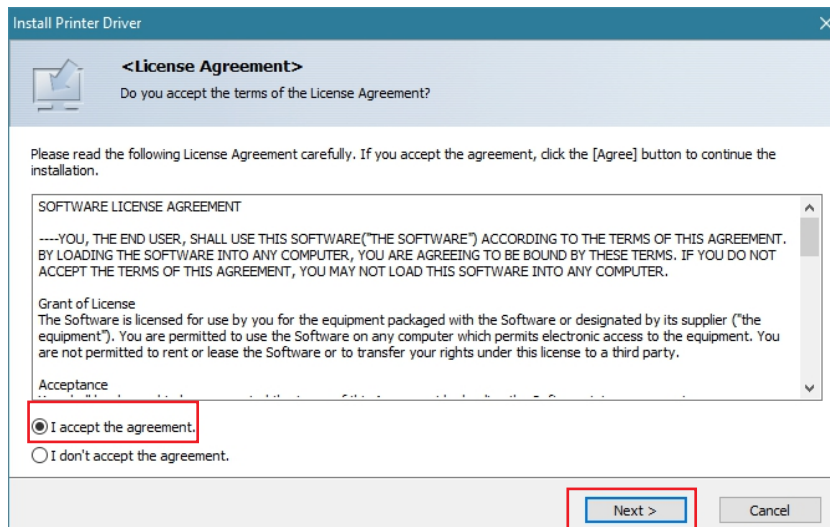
Install Printer Driver

<License Agreement>
Do you accept the terms of the License Agreement?

Please read the following License Agreement carefully. If you accept the agreement, click the [Agree] button to continue the installation.

SOFTWARE LICENSE AGREEMENT

----YOU, THE END USER, SHALL USE THIS SOFTWARE("THE SOFTWARE") ACCORDING TO THE TERMS OF THIS AGREEMENT. BY LOADING THE SOFTWARE INTO ANY COMPUTER, YOU ARE AGREEING TO BE BOUND BY THESE TERMS. IF YOU DO NOT ACCEPT THE TERMS OF THIS AGREEMENT, YOU MAY NOT LOAD THIS SOFTWARE INTO ANY COMPUTER.

Grant of License
The Software is licensed for use by you for the equipment packaged with the Software or designated by its supplier ("the equipment"). You are permitted to use the Software on any computer which permits electronic access to the equipment. You are not permitted to rent or lease the Software or to transfer your rights under this license to a third party.

Acceptance
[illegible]

I accept the agreement.
I don't accept the agreement.

Next >
Cancel